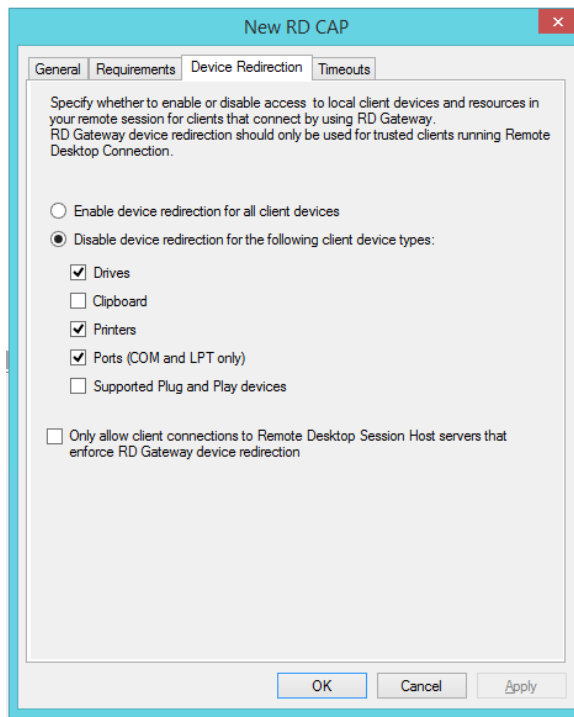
New RD CAP

General | Requirements | Device Redirection | Timeouts

Specify whether to enable or disable access to local client devices and resources in your remote session for clients that connect by using RD Gateway.
RD Gateway device redirection should only be used for trusted clients running Remote Desktop Connection.

Enable device redirection for all client devices

Disable device redirection for the following client device types:

Drives

Clipboard

Printers

Ports (COM and LPT only)

Supported Plug and Play devices

Only allow client connections to Remote Desktop Session Host servers that enforce RD Gateway device redirection

OK | Cancel | Apply